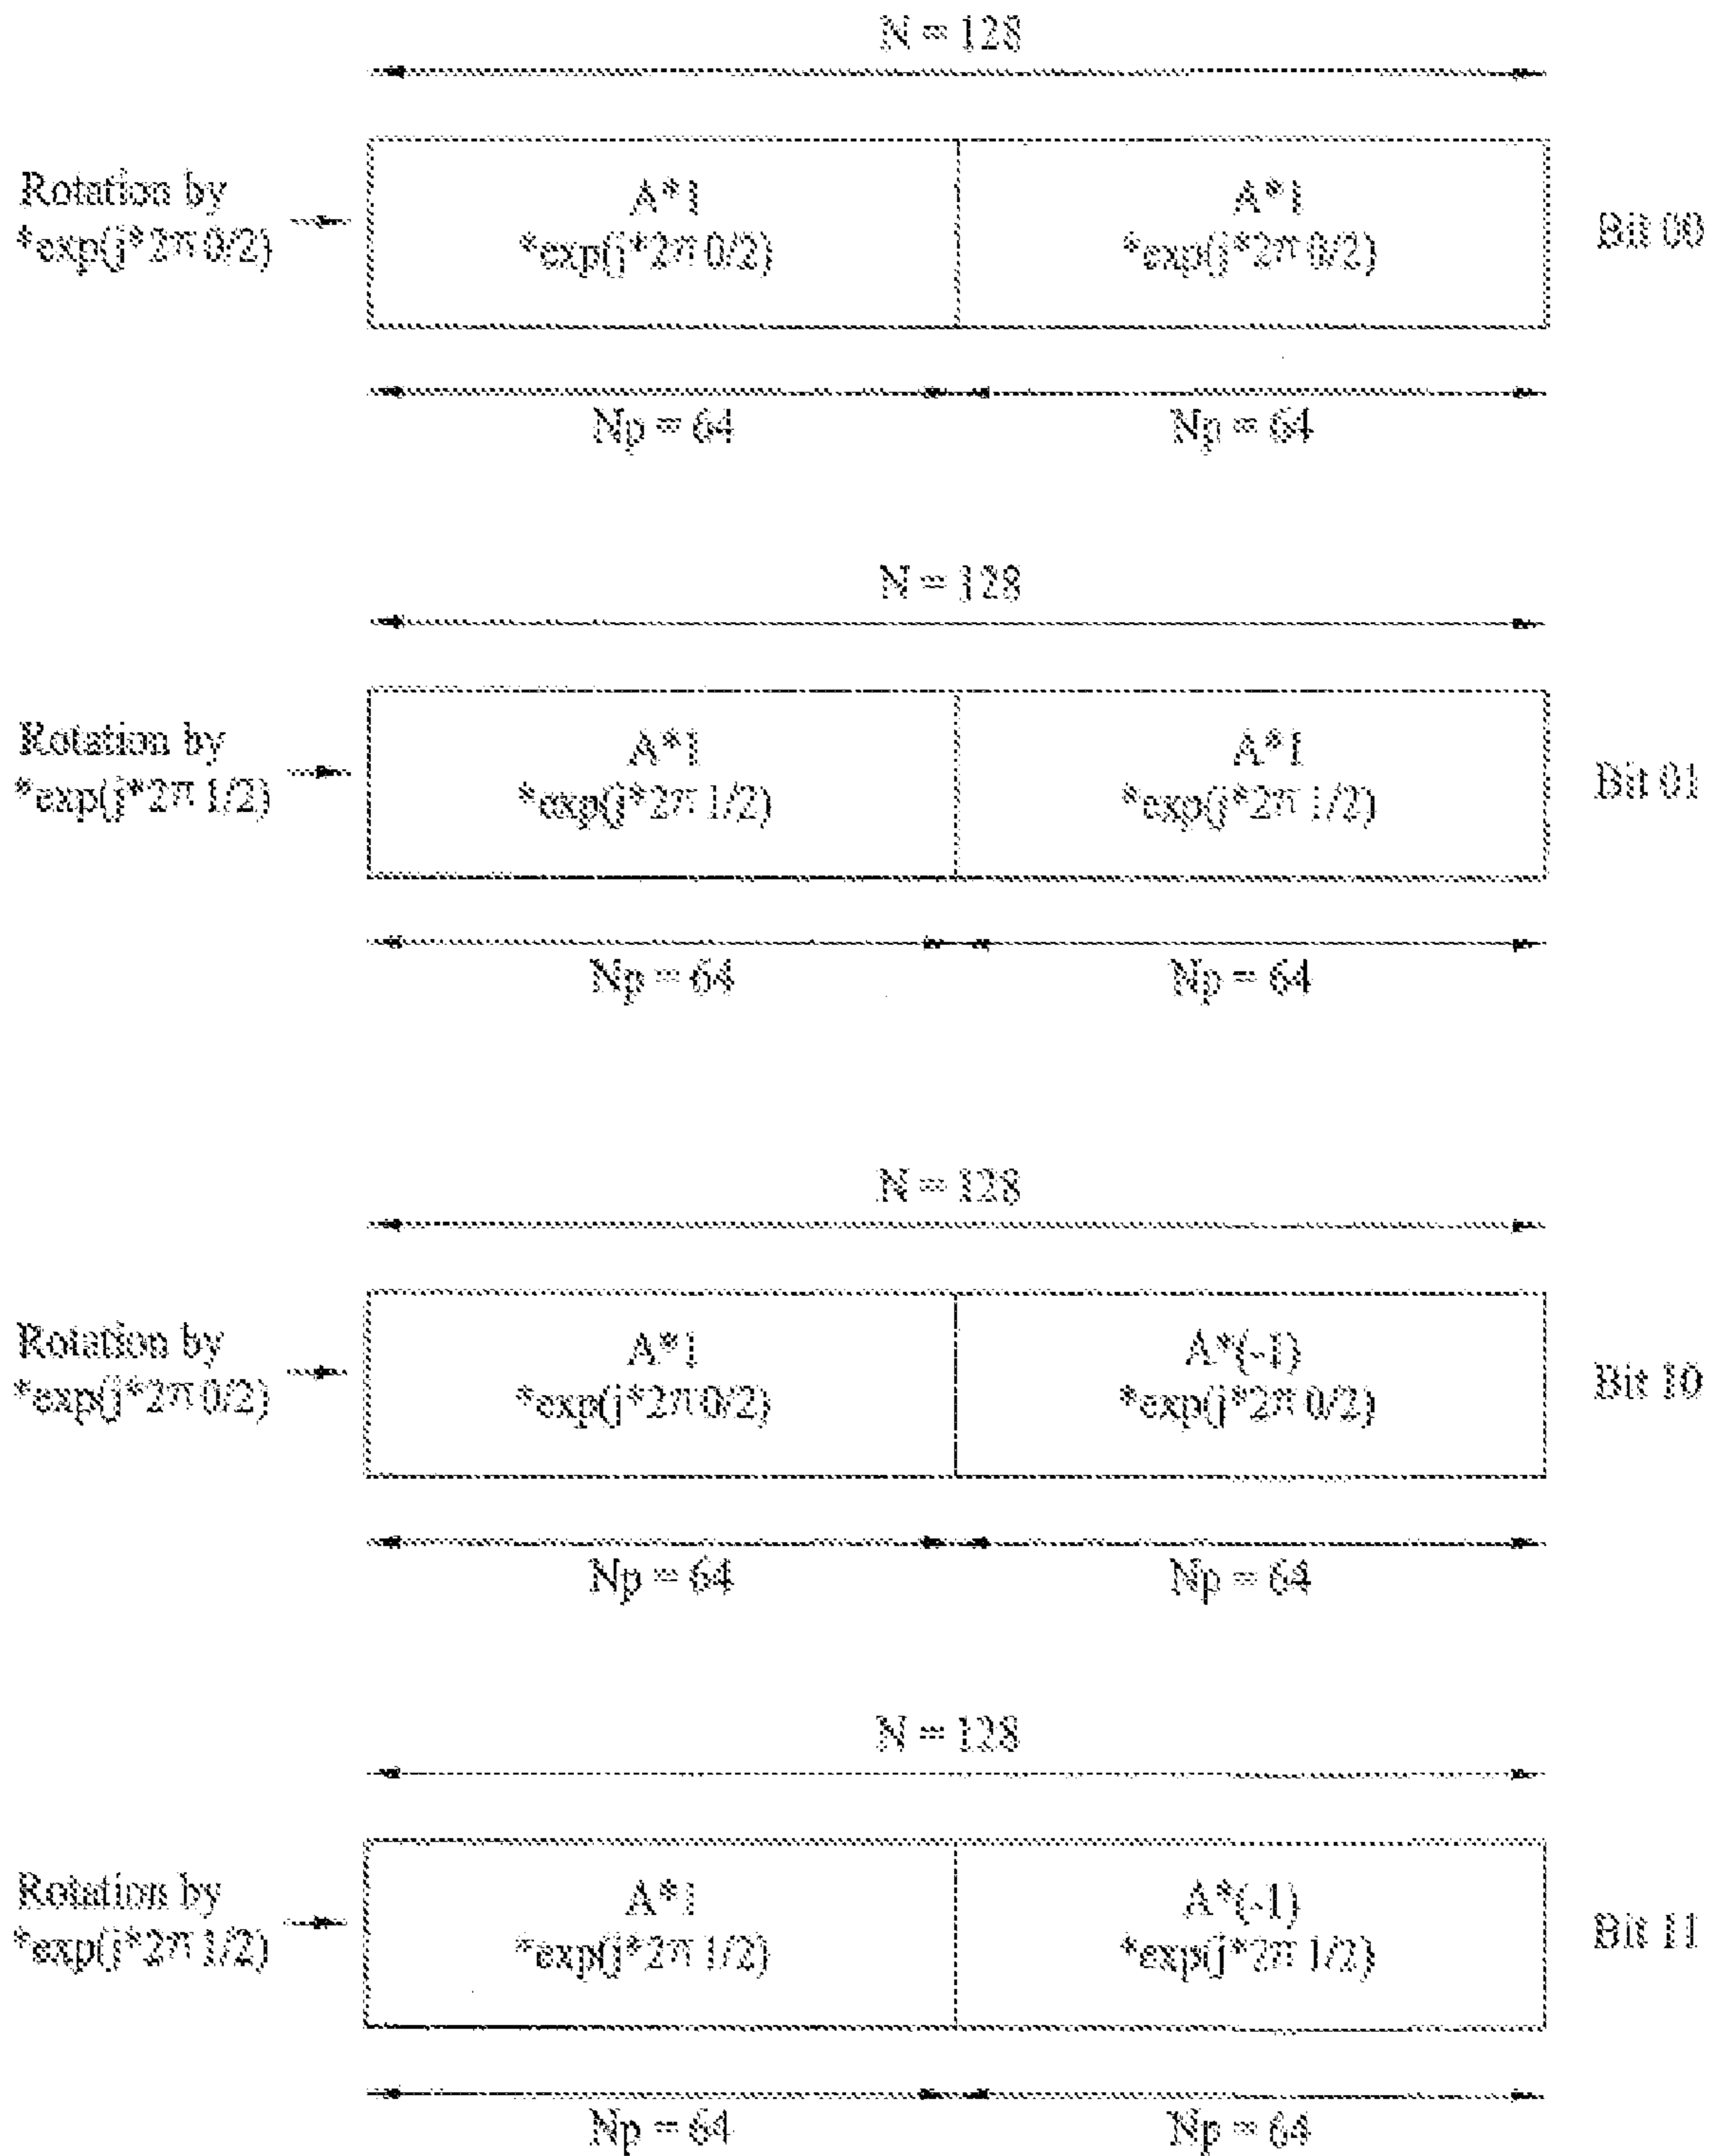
N = 128

Rotation by *exp(j*2π 0/2)

A*1
*exp(j*2π 0/2)

A*1
*exp(j*2π 0/2)

Bit 00

Np = 64

Np = 64

N = 128

Rotation by *exp(j*2π 1/2)

A*1
*exp(j*2π 1/2)

A*1
*exp(j*2π 1/2)

Bit 01

Np = 64

Np = 64

N = 128

Rotation by *exp(j*2π 0/2)

A*1
*exp(j*2π 0/2)

A*(-1)
*exp(j*2π 0/2)

Bit 10

Np = 64

Np = 64

N = 128

Rotation by *exp(j*2π 1/2)

A*1
*exp(j*2π 1/2)

A*(-1)
*exp(j*2π 1/2)

Bit 11

Np = 64

Np = 64